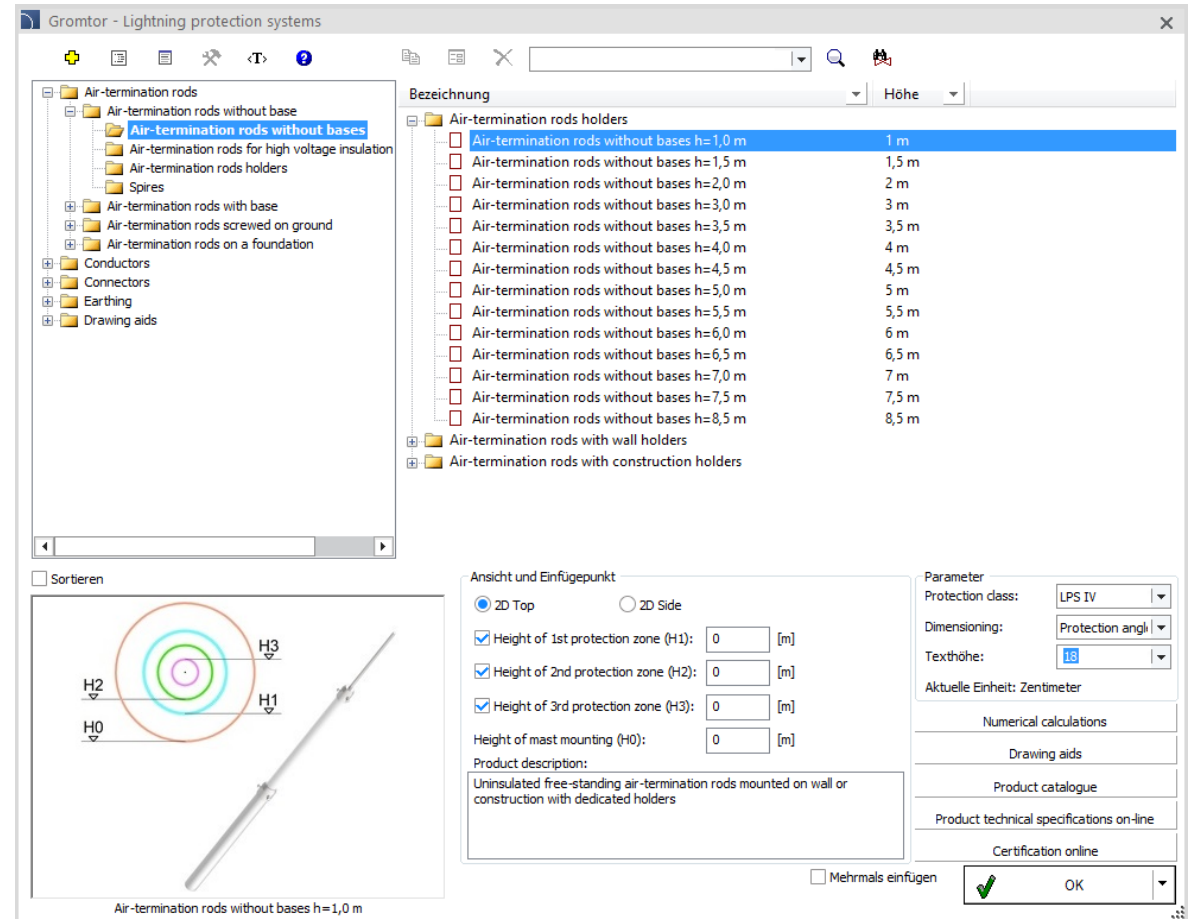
Gromtor - Lightning protection systems

Air-termination rods
Air-termination rods without base
Air-termination rods without bases
Air-termination rods for high voltage insulation
Air-termination rods holders
Spires
Air-termination rods with base
Air-termination rods screwed on ground
Air-termination rods on a foundation
Conductors
Connectors
Earthing
Drawing aids

| Bezeichnung | Höhe |
|---|---|
| Air-termination rods holders | |
| Air-termination rods without bases h=1,0 m | 1 m |
| Air-termination rods without bases h=1,5 m | 1,5 m |
| Air-termination rods without bases h=2,0 m | 2 m |
| Air-termination rods without bases h=3,0 m | 3 m |
| Air-termination rods without bases h=3,5 m | 3,5 m |
| Air-termination rods without bases h=4,0 m | 4 m |
| Air-termination rods without bases h=4,5 m | 4,5 m |
| Air-termination rods without bases h=5,0 m | 5 m |
| Air-termination rods without bases h=5,5 m | 5,5 m |
| Air-termination rods without bases h=6,0 m | 6 m |
| Air-termination rods without bases h=6,5 m | 6,5 m |
| Air-termination rods without bases h=7,0 m | 7 m |
| Air-termination rods without bases h=7,5 m | 7,5 m |
| Air-termination rods without bases h=8,5 m | 8,5 m |
| Air-termination rods with wall holders | |
| Air-termination rods with construction holders | |

Sortieren

H3
H2
H1
H0

Air-termination rods without bases h=1,0 m

Ansicht und Einfügepunkt
2D Top
2D Side
Height of 1st protection zone (H1): 0 [m]
Height of 2nd protection zone (H2): 0 [m]
Height of 3rd protection zone (H3): 0 [m]
Height of mast mounting (H0): 0 [m]
Product description:
Uninsulated free-standing air-termination rods mounted on wall or construction with dedicated holders

Parameter
Protection class: LPS IV
Dimensioning: Protection angl
Texthöhe: 18
Aktuelle Einheit: Zentimeter

Numerical calculations
Drawing aids
Product catalogue
Product technical specifications on-line
Certification online
Mehrmals einfügen
OK